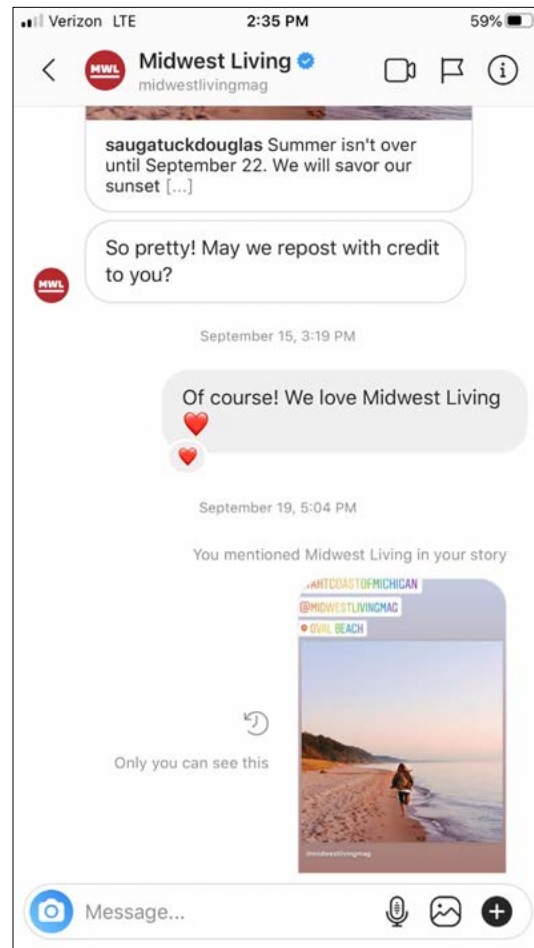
Verizon LTE 2:35 PM 59%

Midwest Living
midwestlivingmag

MWL

saugatuckdouglas Summer isn't over until September 22. We will savor our sunset [...]

So pretty! May we repost with credit to you?

MWL

September 15, 3:19 PM

Of course! We love Midwest Living ❤️

❤️

September 19, 5:04 PM

You mentioned Midwest Living in your story

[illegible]AHTCOASTOFMICHIGAN
@MIDWESTLIVINGMAG
OVAL BEACH

@midwestlivingmag

Only you can see this

Message...